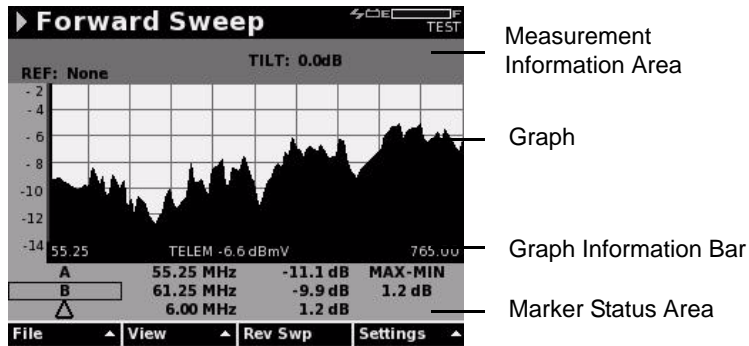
Forward Sweep

E F
TEST

TILT: 0.0dB
REF: None

- 2
- 4
- 6
- 8
-10
-12
-14

55.25 TELEM -6.6 dBmV 765.00

| | | | |
|---|---|---|---|
| A | 55.25 MHz | -11.1 dB | MAX-MIN |
| B | 61.25 MHz | -9.9 dB | 1.2 dB |
| Δ | 6.00 MHz | 1.2 dB | |

File ▲ View ▲ Rev Swp Settings ▲

Measurement Information Area

Graph

Graph Information Bar

Marker Status Area